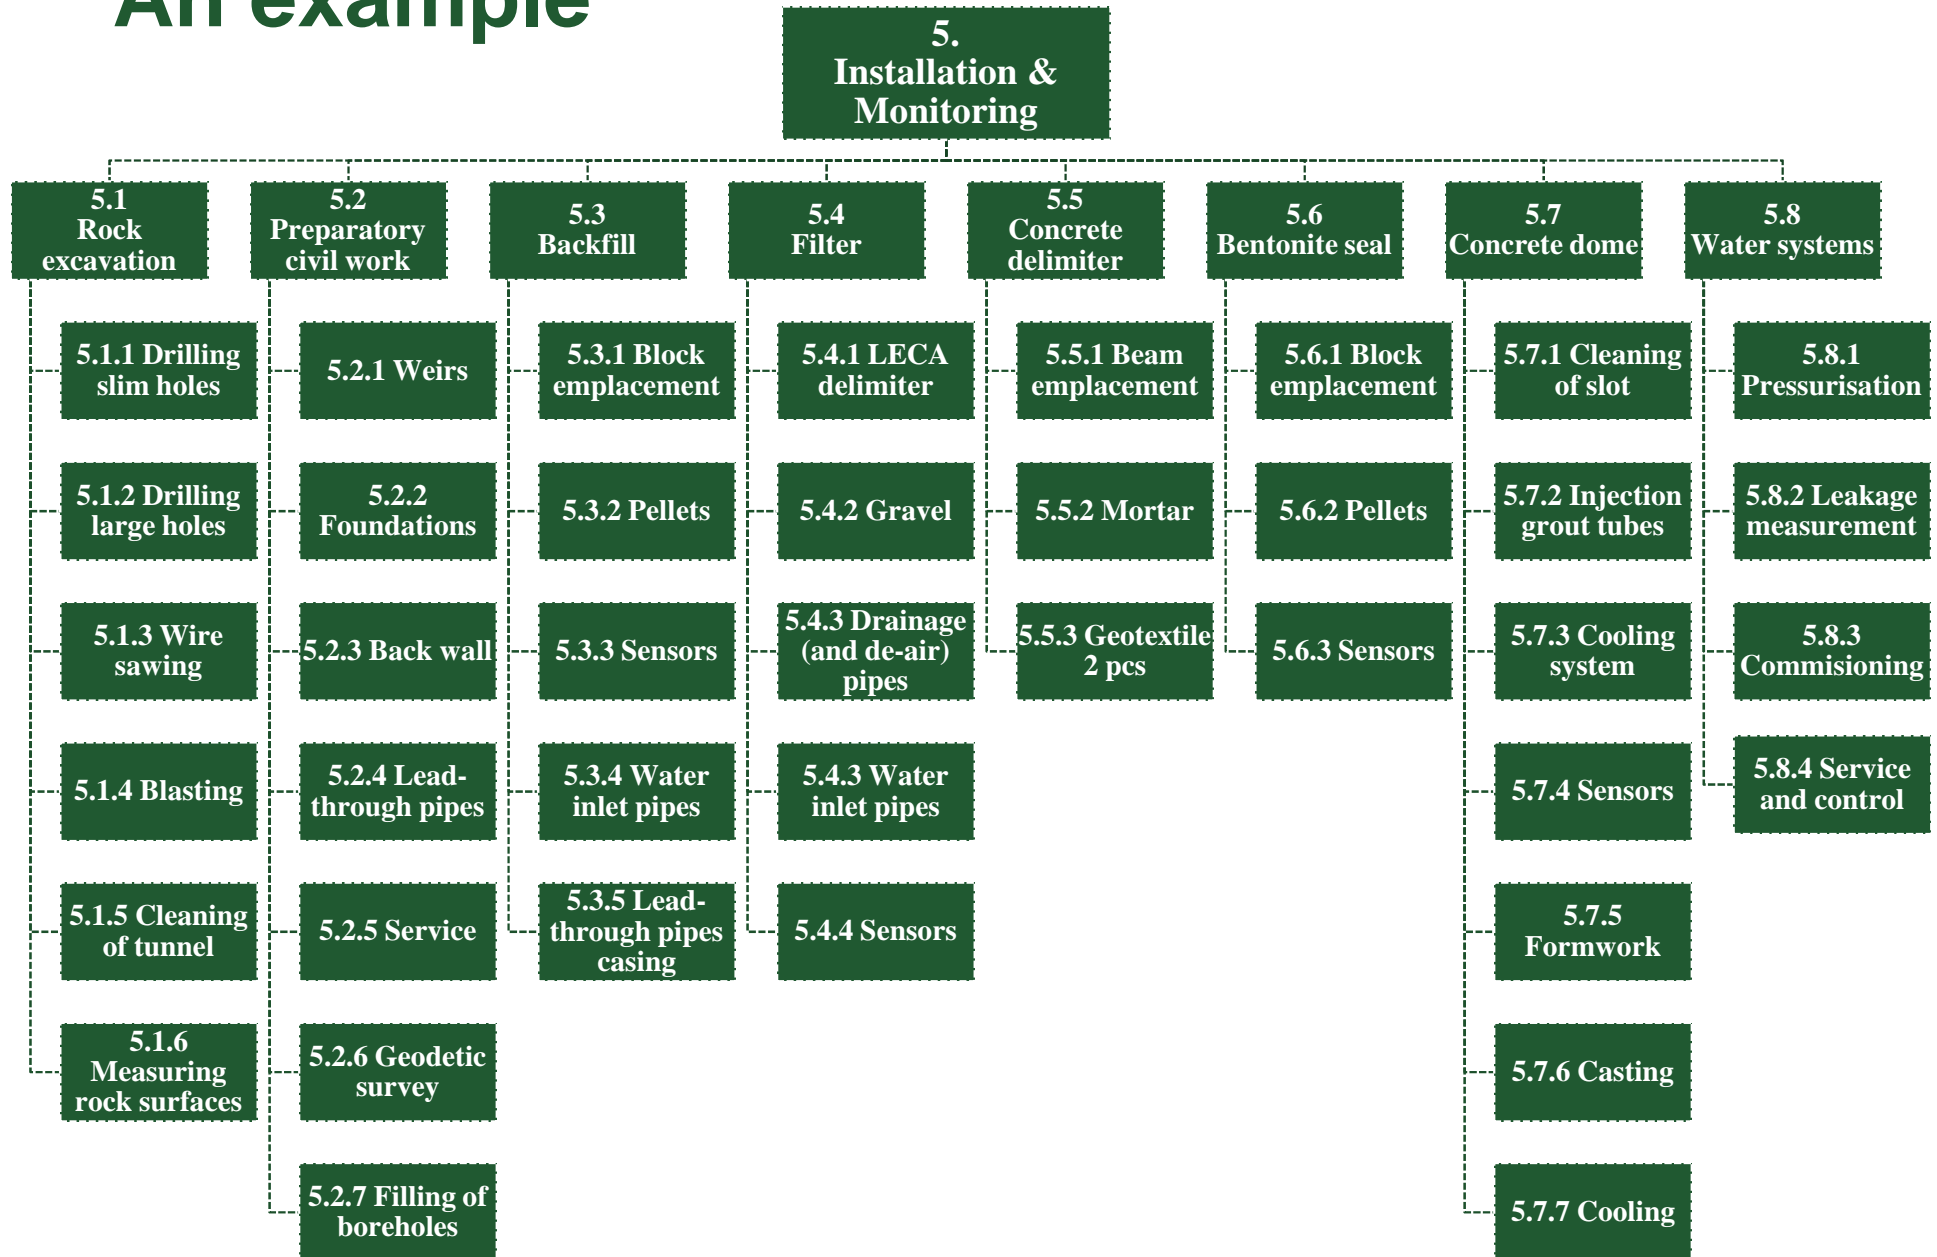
An example

5. Installation & Monitoring

5.1 Rock excavation

5.1.1 Drilling slim holes

5.1.2 Drilling large holes

5.1.3 Wire sawing

5.1.4 Blasting

5.1.5 Cleaning of tunnel

5.1.6 Measuring rock surfaces

5.2 Preparatory civil work

5.2.1 Weirs

5.2.2 Foundations

5.2.3 Back wall

5.2.4 Lead-through pipes

5.2.5 Service

5.2.6 Geodetic survey

5.2.7 Filling of boreholes

5.3 Backfill

5.3.1 Block emplacement

5.3.2 Pellets

5.3.3 Sensors

5.3.4 Water inlet pipes

5.3.5 Lead-through pipes casing

5.4 Filter

5.4.1 LECA delimiter

5.4.2 Gravel

5.4.3 Drainage (and de-air) pipes

5.4.3 Water inlet pipes

5.4.4 Sensors

5.5 Concrete delimiter

5.5.1 Beam emplacement

5.5.2 Mortar

5.5.3 Geotextile 2 pcs

5.6 Bentonite seal

5.6.1 Block emplacement

5.6.2 Pellets

5.6.3 Sensors

5.7 Concrete dome

5.7.1 Cleaning of slot

5.7.2 Injection grout tubes

5.7.3 Cooling system

5.7.4 Sensors

5.7.5 Formwork

5.7.6 Casting

5.7.7 Cooling

5.8 Water systems

5.8.1 Pressurisation

5.8.2 Leakage measurement

5.8.3 Commisioning

5.8.4 Service and control